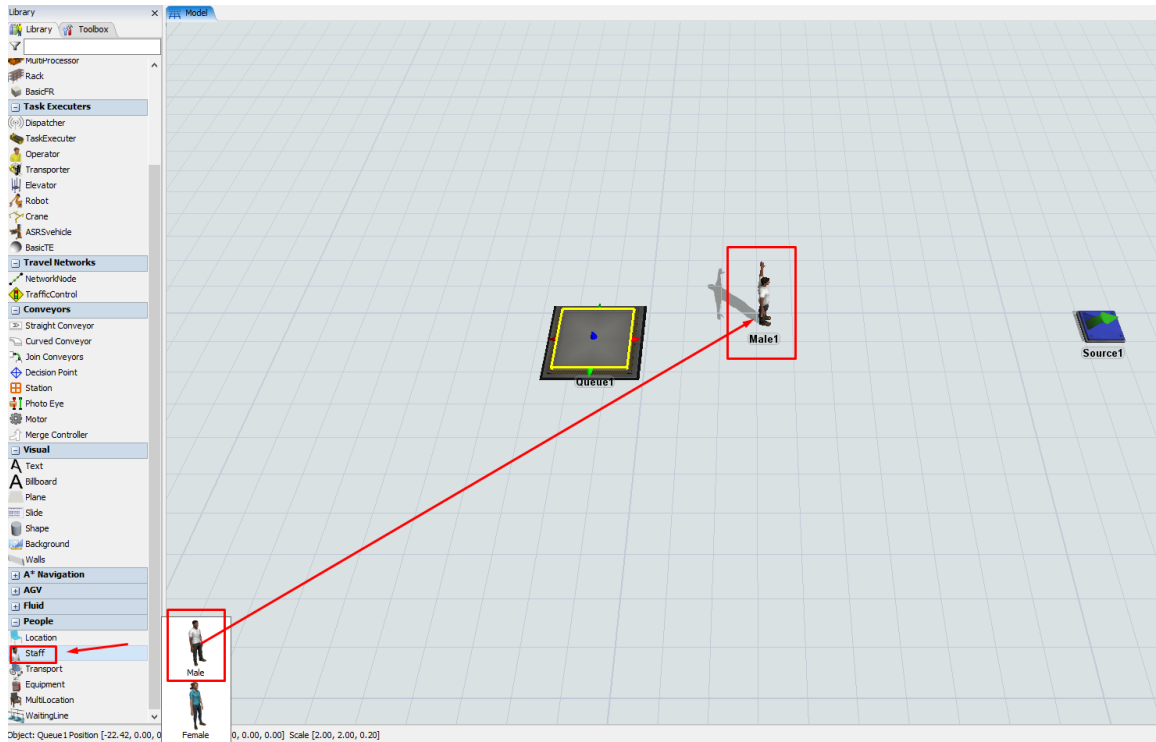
Library
Library Toolbox
MultiProcessor
Rack
BasicFR
Task Executers
Dispatcher
TaskExecuter
Operator
Transporter
Elevator
Robot
Crane
ASRSvehicle
BasicTE
Travel Networks
NetworkNode
TrafficControl
Conveyors
Straight Conveyor
Curved Conveyor
Join Conveyors
Decision Point
Station
Photo Eye
Motor
Merge Controller
Visual
Text
Billboard
Plane
Slide
Shape
Background
Walls
A* Navigation
AGV
Fluid
People
Location
Staff
Transport
Equipment
MultiLocation
WaitingLine

Model

Queue1
Male1
Source1

Male
Female

Object: Queue1 Position [-22.42, 0.00, 0 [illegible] 0, 0.00, 0.00] Scale [2.00, 2.00, 0.20]